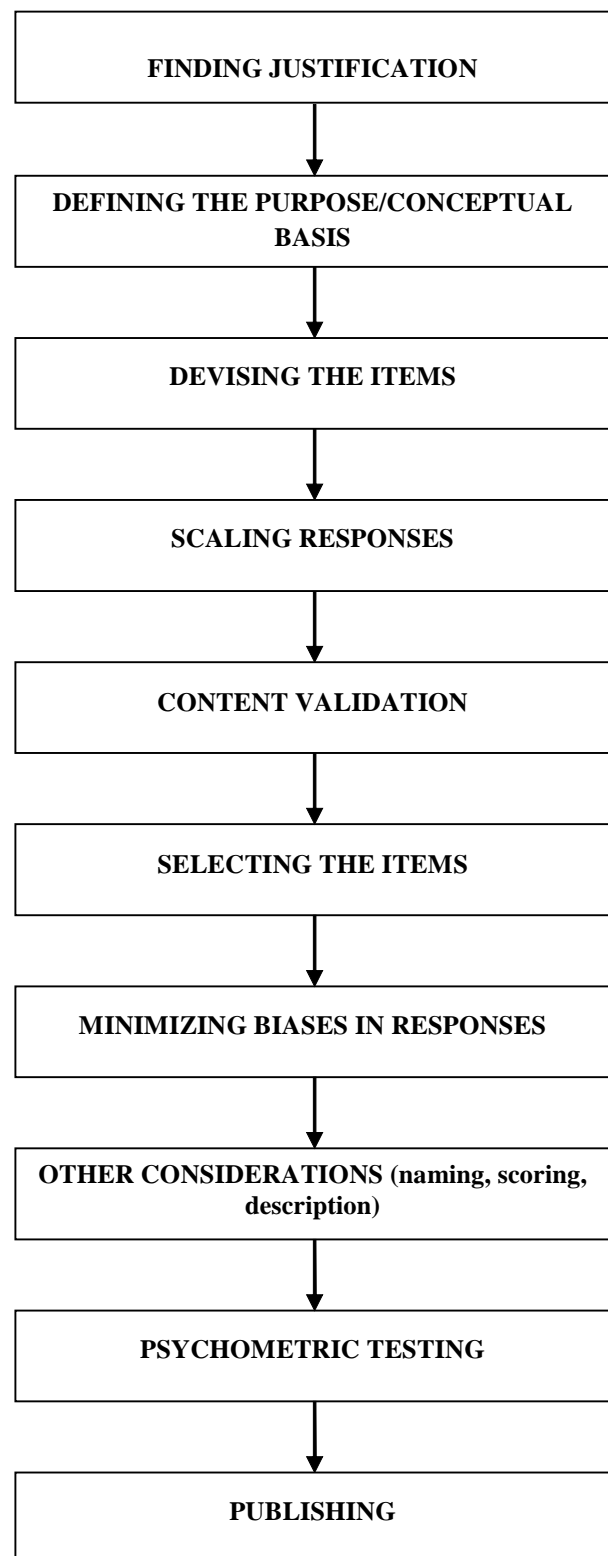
FINDING JUSTIFICATION

DEFINING THE PURPOSE/CONCEPTUAL BASIS

DEVISING THE ITEMS

SCALING RESPONSES

CONTENT VALIDATION

SELECTING THE ITEMS

MINIMIZING BIASES IN RESPONSES

OTHER CONSIDERATIONS (naming, scoring, description)

PSYCHOMETRIC TESTING

PUBLISHING